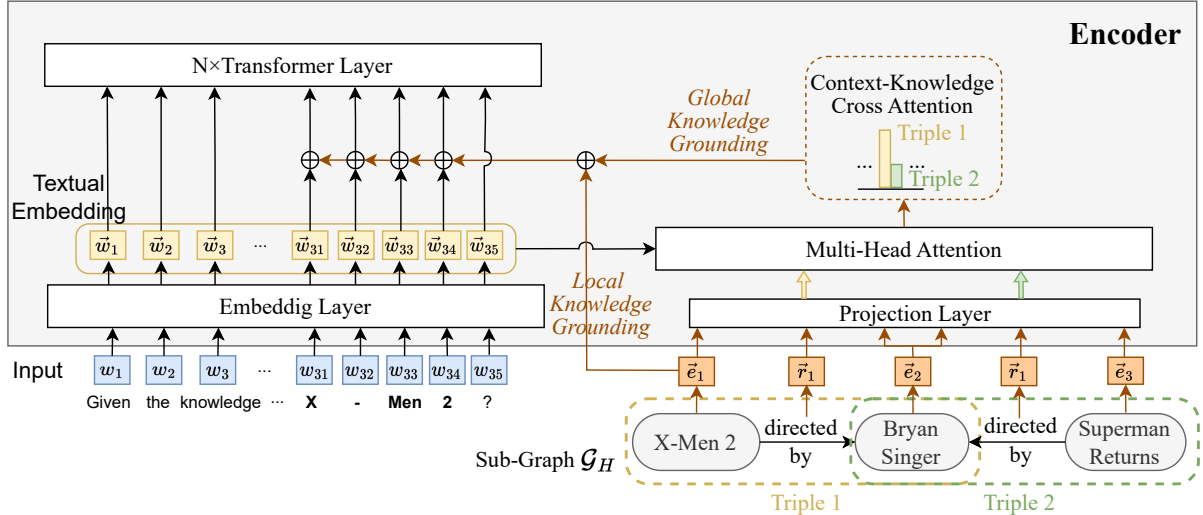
Encoder

N×Transformer Layer

Global Knowledge Grounding

Context-Knowledge Cross Attention

Triple 1

... ...

Triple 2

Textual Embedding

$\vec{w}_1$ $\vec{w}_2$ $\vec{w}_3$ ... $\vec{w}_{31}$ $\vec{w}_{32}$ $\vec{w}_{33}$ $\vec{w}_{34}$ $\vec{w}_{35}$

Multi-Head Attention

Local Knowledge Grounding

Embeddig Layer

Projection Layer

Input $w_1$ $w_2$ $w_3$ ... $w_{31}$ $w_{32}$ $w_{33}$ $w_{34}$ $w_{35}$

Given the knowledge ... X - Men 2 ?

$\vec{e}_1$ $\vec{r}_1$ $\vec{e}_2$ $\vec{r}_1$ $\vec{e}_3$

Sub-Graph $\mathcal{G}_H$

X-Men 2 directed by Bryan Singer directed by Superman Returns

Triple 1 Triple 2